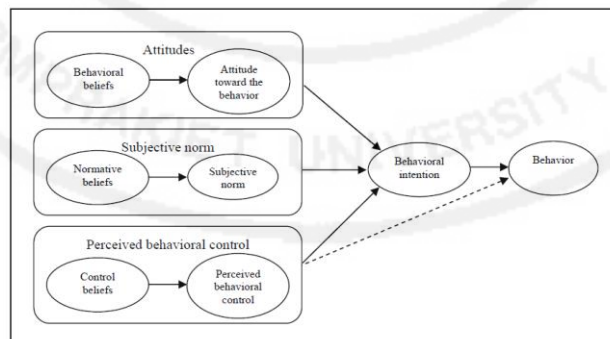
Attitudes

Behavioral beliefs

Attitude toward the behavior

Subjective norm

Normative beliefs

Subjective norm

Perceived behavioral control

Control beliefs

Perceived behavioral control

Behavioral intention

Behavior

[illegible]AKIJET UNIVERSITY